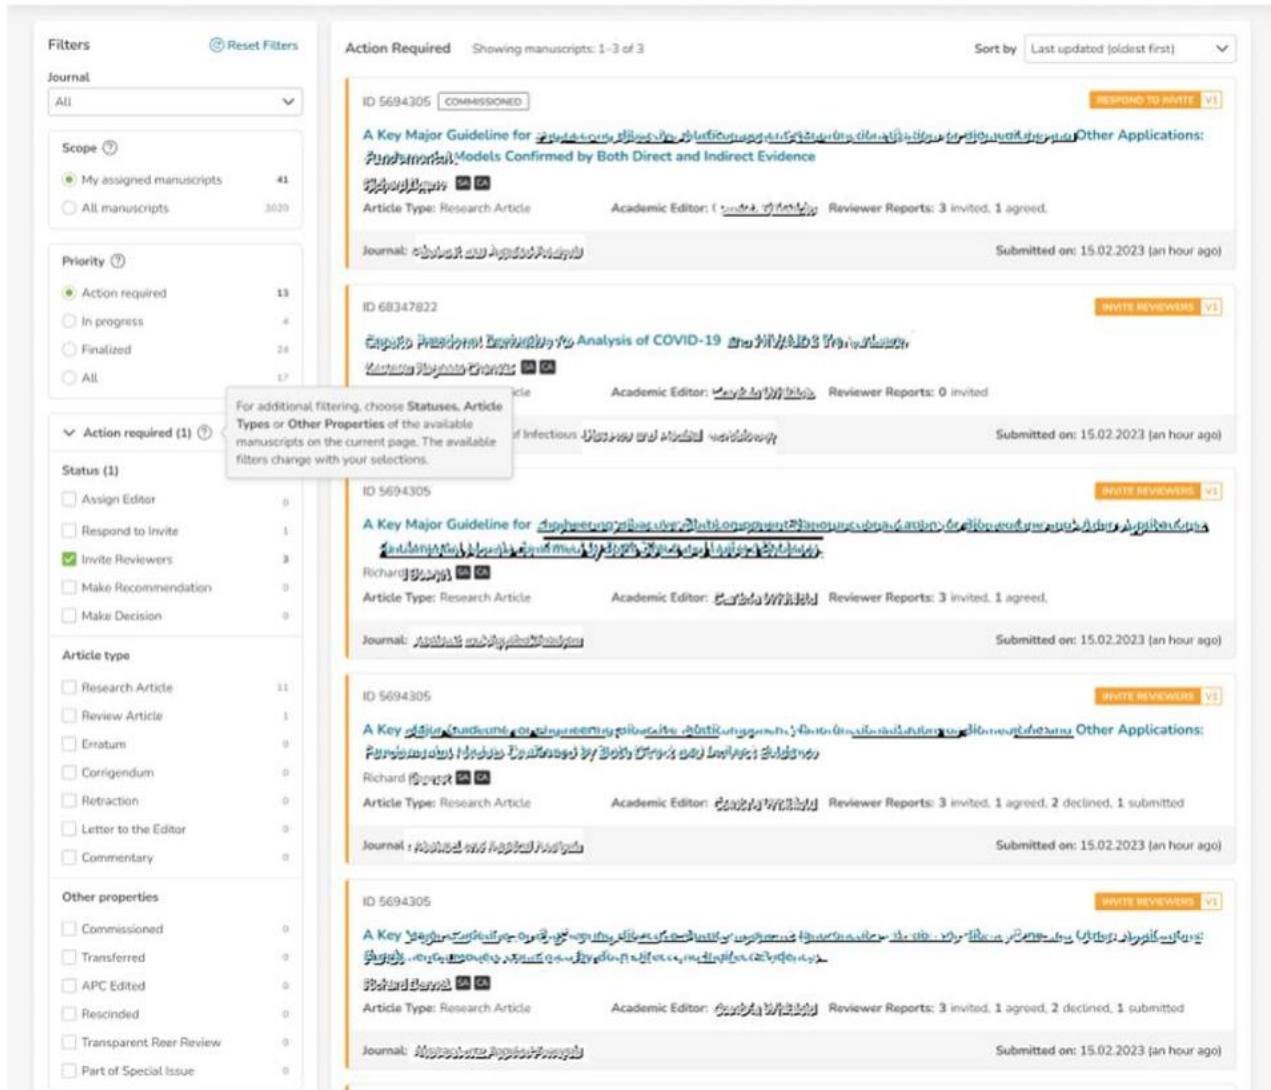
Filters
Reset Filters
Journal
All

Scope
My assigned manuscripts 41
All manuscripts 3020

Priority
Action required 13
In progress 4
Finalized 24
All 17

Action required (1)
For additional filtering, choose Statuses, Article Types or Other Properties of the available manuscripts on the current page. The available filters change with your selections.

Status (1)
Assign Editor 0
Respond to Invite 1
Invite Reviewers 3
Make Recommendation 0
Make Decision 0

Article type
Research Article 11
Review Article 1
Erratum 0
Corrigendum 0
Retraction 0
Letter to the Editor 0
Commentary 0

Other properties
Commissioned 0
Transferred 0
APC Edited 0
Rescinded 0
Transparent Peer Review 0
Part of Special Issue 0

Action Required Showing manuscripts: 1–3 of 3
Sort by Last updated (oldest first)

ID 5694305 COMMISSIONED
RESPOND TO INVITE V1
A Key Major Guideline for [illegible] Other Applications: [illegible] Models Confirmed by Both Direct and Indirect Evidence
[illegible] SA CA
Article Type: Research Article Academic Editor: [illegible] Reviewer Reports: 3 invited, 1 agreed.
Journal: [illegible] Submitted on: 15.02.2023 (an hour ago)

ID 68347822
INVITE REVIEWERS V1
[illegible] Analysis of COVID-19 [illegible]
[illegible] SA CA
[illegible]cle Academic Editor: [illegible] Reviewer Reports: 0 invited
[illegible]f Infectious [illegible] Submitted on: 15.02.2023 (an hour ago)

ID 5694305
INVITE REVIEWERS V1
A Key Major Guideline for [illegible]
Richard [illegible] SA CA
Article Type: Research Article Academic Editor: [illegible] Reviewer Reports: 3 invited, 1 agreed.
Journal: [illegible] Submitted on: 15.02.2023 (an hour ago)

ID 5694305
INVITE REVIEWERS V1
A Key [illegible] Other Applications: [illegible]
Richard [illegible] SA CA
Article Type: Research Article Academic Editor: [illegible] Reviewer Reports: 3 invited, 1 agreed, 2 declined, 1 submitted
Journal : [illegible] Submitted on: 15.02.2023 (an hour ago)

ID 5694305
INVITE REVIEWERS V1
A Key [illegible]
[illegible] SA CA
Article Type: Research Article Academic Editor: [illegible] Reviewer Reports: 3 invited, 1 agreed, 2 declined, 1 submitted
Journal: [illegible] Submitted on: 15.02.2023 (an hour ago)